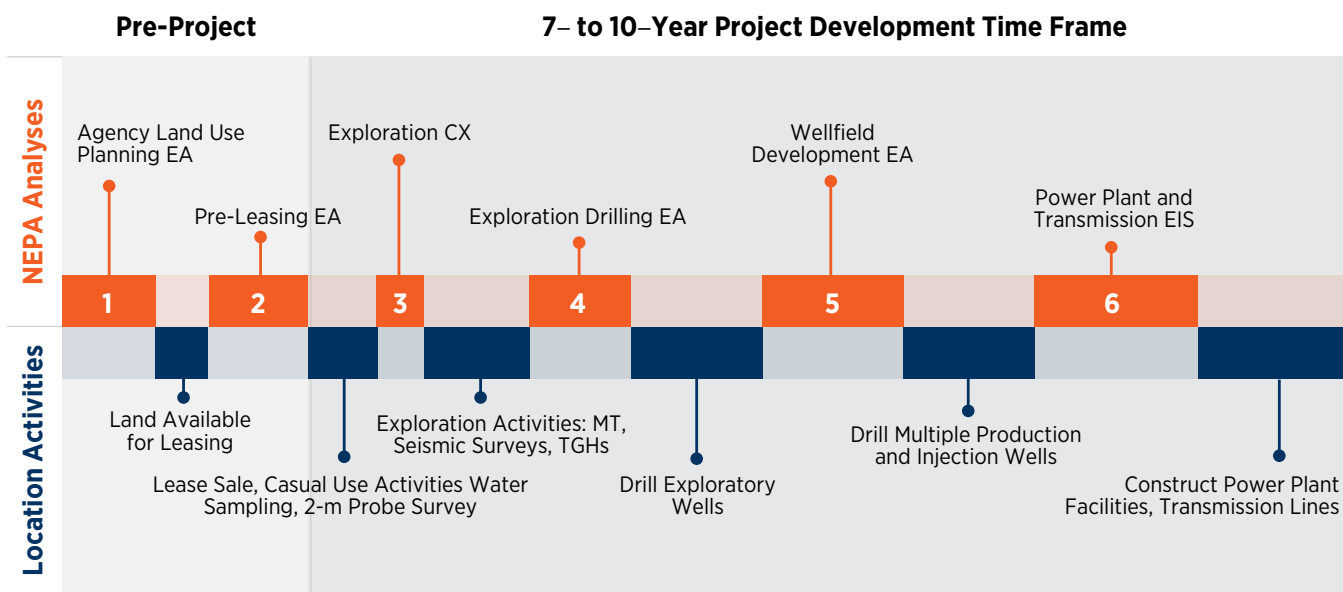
Pre-Project

7– to 10–Year Project Development Time Frame

NEPA Analyses

Agency Land Use Planning EA

Pre-Leasing EA

Exploration CX

Exploration Drilling EA

Wellfield Development EA

Power Plant and Transmission EIS

1

2

3

4

5

6

Location Activities

Land Available for Leasing

Lease Sale, Casual Use Activities Water Sampling, 2-m Probe Survey

Exploration Activities: MT, Seismic Surveys, TGHs

Drill Exploratory Wells

Drill Multiple Production and Injection Wells

Construct Power Plant Facilities, Transmission Lines